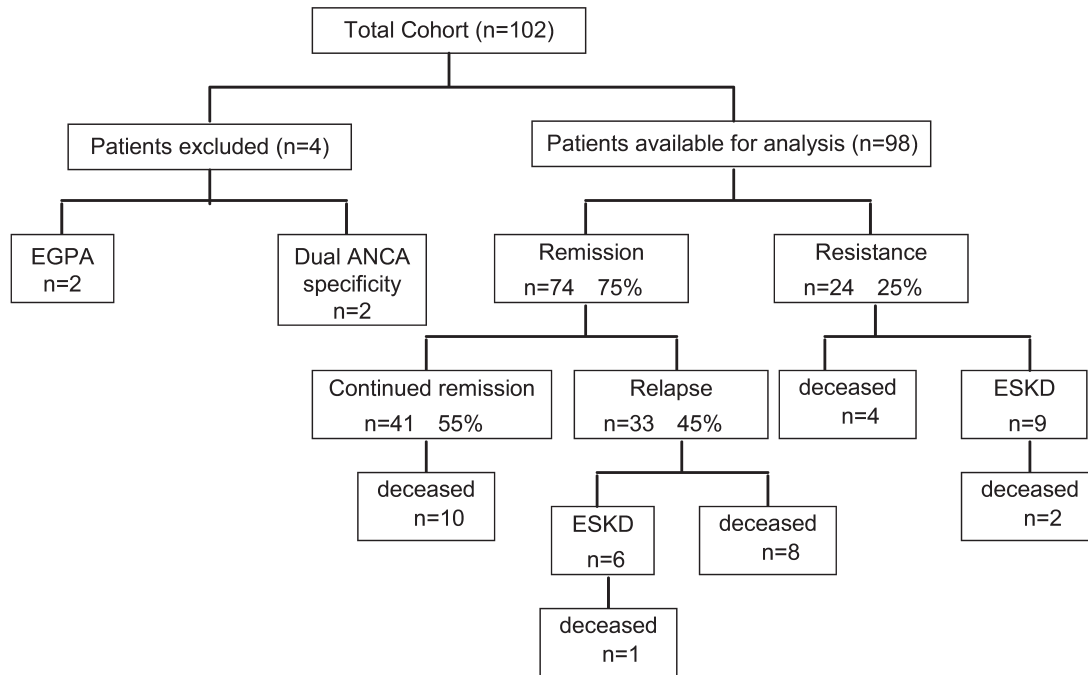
Total Cohort (n=102)

Patients excluded (n=4)

Patients available for analysis (n=98)

EGPA
n=2

Dual ANCA specificity
n=2

Remission
n=74 75%

Resistance
n=24 25%

Continued remission
n=41 55%

Relapse
n=33 45%

deceased
n=4

ESKD
n=9

deceased
n=10

ESKD
n=6

deceased
n=8

deceased
n=2

deceased
n=1